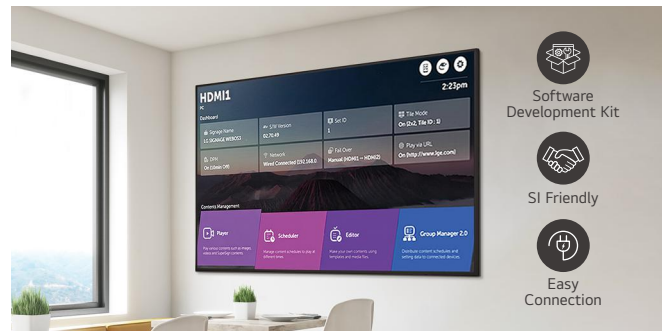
HDMI1
PC
2:23pm

Dashboard

Signage Name
1G SIGNAGE WEBOS3

S/W Version
02.70.49

Set ID
1

Tile Mode
On (2x2, Tile ID : 3)

DPM
On (10min Off)

Network
Wired Connected (192.168.0...

Fail Over
Manual (HDMI1 → HDMI2)

Play via URL
On (http://www.lge.com)

Contents Management

Player
Play various contents such as images, videos and SuperSign contents.

Scheduler
Manage content schedules to play at different times.

Editor
Make your own contents using templates and media files.

Group Manager 2.0
Distribute content schedules and setting data to connected devices.

Software Development Kit

SI Friendly

Easy Connection